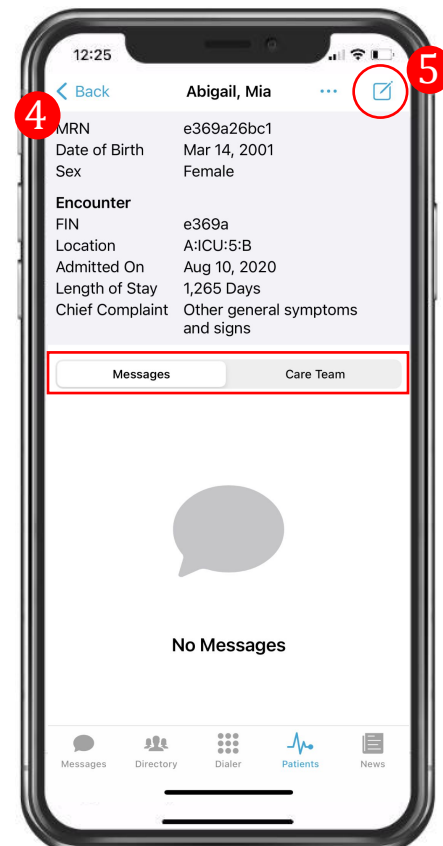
12:25

< Back Abigail, Mia ···

4

5

MRN e369a26bc1
Date of Birth Mar 14, 2001
Sex Female

Encounter
FIN e369a
Location A:ICU:5:B
Admitted On Aug 10, 2020
Length of Stay 1,265 Days
Chief Complaint Other general symptoms and signs

Messages | Care Team

No Messages

Messages Directory Dialer Patients News